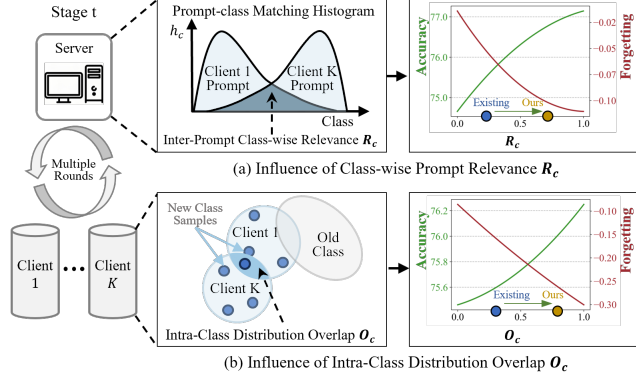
Stage t

Server

Multiple Rounds

Client 1

Client $K$

Prompt-class Matching Histogram

$h_c$

Class

Client 1 Prompt

Client K Prompt

Inter-Prompt Class-wise Relevance $\boldsymbol{R_c}$

Accuracy

Forgetting

77.0

76.0

75.0

-0.02

-0.05

-0.07

-0.10

Existing

Ours

0.0

0.5

1.0

$\boldsymbol{R_c}$

(a) Influence of Class-wise Prompt Relevance $\boldsymbol{R_c}$

New Class Samples

Client 1

Client K

Old Class

Intra-Class Distribution Overlap $\boldsymbol{O_c}$

Accuracy

Forgetting

76.2

76.0

75.8

75.6

-0.10

-0.15

-0.20

-0.25

-0.30

Existing

Ours

0.0

0.5

1.0

$\boldsymbol{O_c}$

(b) Influence of Intra-Class Distribution Overlap $\boldsymbol{O_c}$